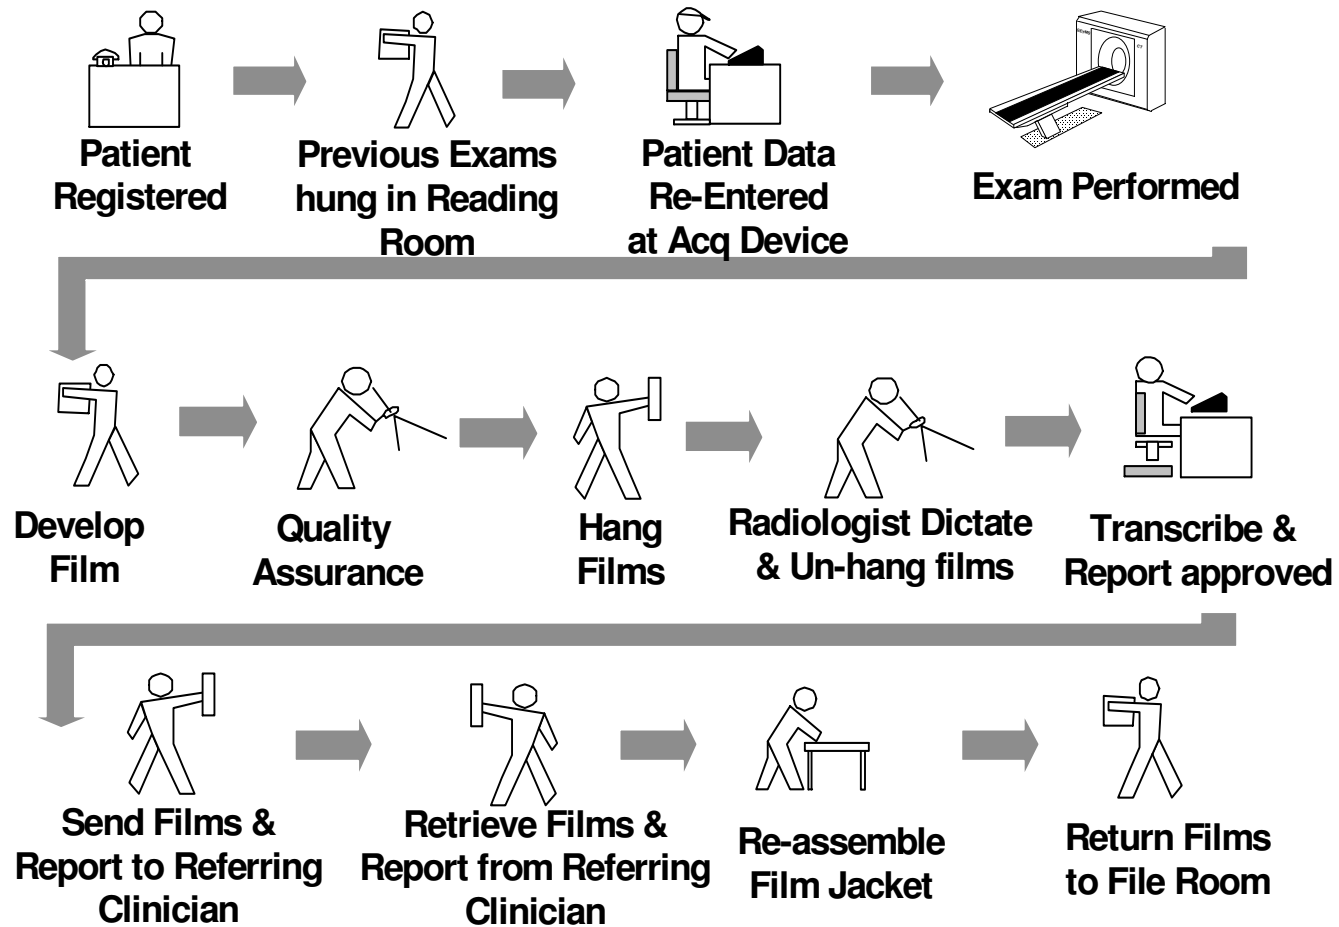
Patient Registered

Previous Exams hung in Reading Room

Patient Data Re-Entered at Acq Device

Exam Performed

Develop Film

Quality Assurance

Hang Films

Radiologist Dictate & Un-hang films

Transcribe & Report approved

Send Films & Report to Referring Clinician

Retrieve Films & Report from Referring Clinician

Re-assemble Film Jacket

Return Films to File Room